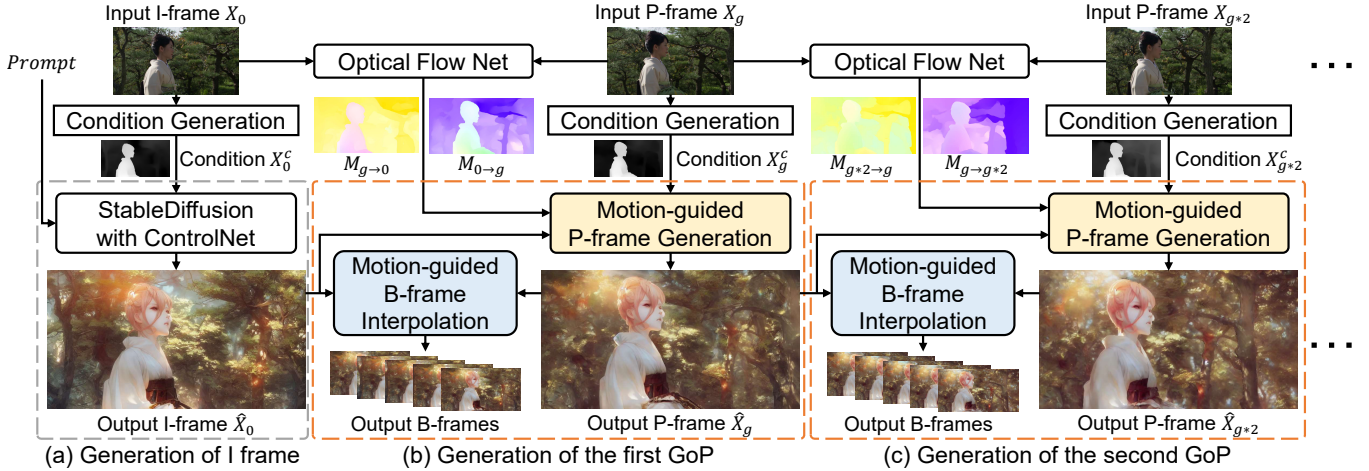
Input I-frame $X_0$

Input P-frame $X_g$

Input P-frame $X_{g*2}$

$Prompt$

Optical Flow Net

Optical Flow Net

Condition Generation

Condition Generation

Condition Generation

Condition $X_0^c$

$M_{g\rightarrow 0}$

$M_{0\rightarrow g}$

Condition $X_g^c$

$M_{g*2\rightarrow g}$

$M_{g\rightarrow g*2}$

Condition $X_{g*2}^c$

StableDiffusion with ControlNet

Motion-guided P-frame Generation

Motion-guided P-frame Generation

Motion-guided B-frame Interpolation

Motion-guided B-frame Interpolation

Output I-frame $\hat{X}_0$

Output B-frames

Output P-frame $\hat{X}_g$

Output B-frames

Output P-frame $\hat{X}_{g*2}$

(a) Generation of I frame

(b) Generation of the first GoP

(c) Generation of the second GoP